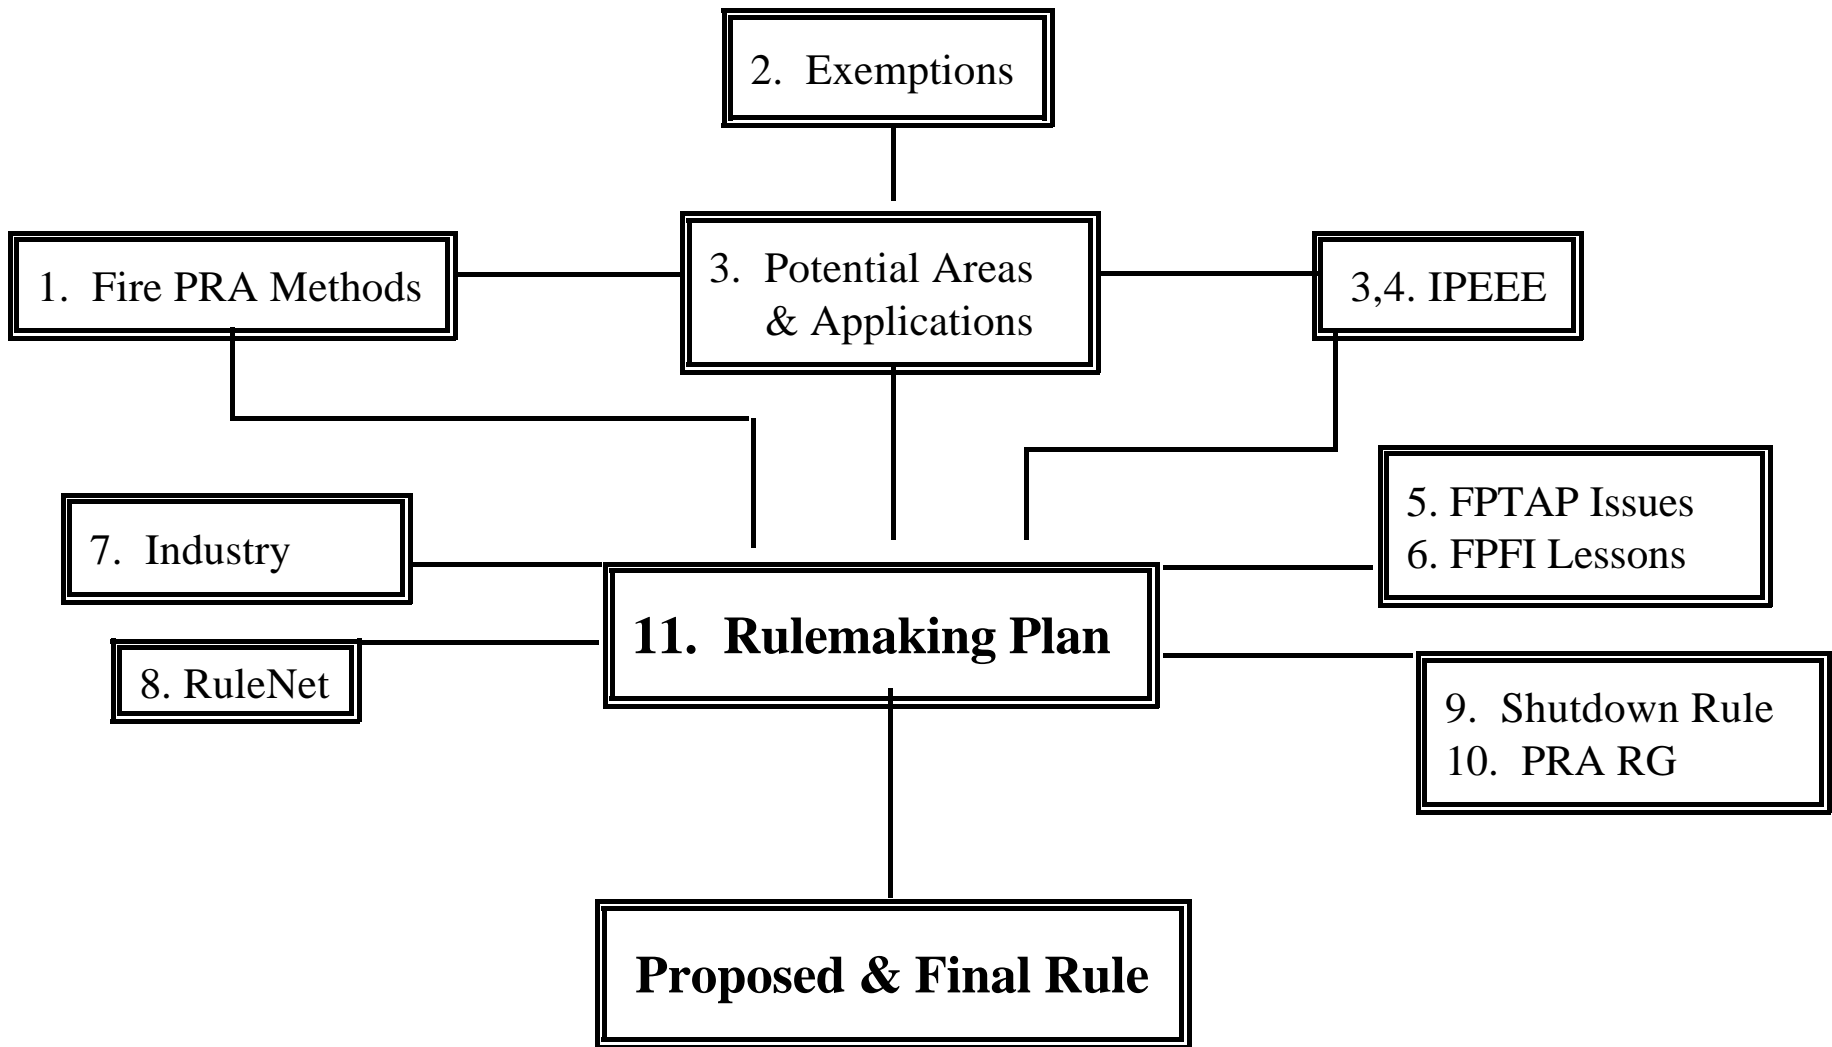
2. Exemptions

1. Fire PRA Methods

3. Potential Areas & Applications

3,4. IPEEE

5. FPTAP Issues
6. FPFI Lessons

7. Industry

11. Rulemaking Plan

8. RuleNet

9. Shutdown Rule
10. PRA RG

Proposed & Final Rule